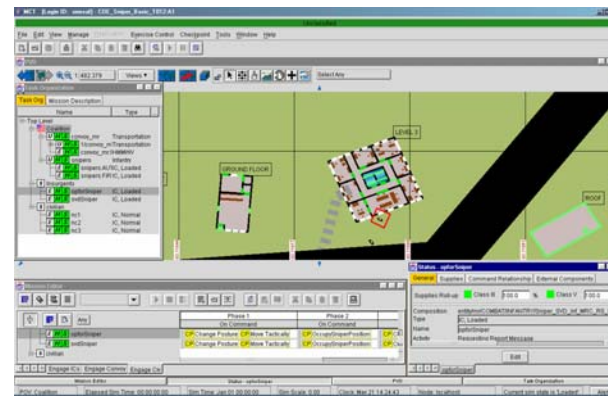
MCT - [Login ID: wmcal] - CDE_Sniper_Basic_1012-4J

Unclassified

File Edit View Manage Exercise Control Checkpoint Tools Window Help

PVD

1:492,379 Views

Select Any

Task Organization

Task Org Mission Description

Name Type

Top Level
Coalition
convoy_mr Transportation
convoy_mTransportation
convoy_mr
snipers Infantry
snipers AIRC, Loaded
snipers FIR IC, Loaded
Insurgents
spforSniper IC, Loaded
ovdSniper IC, Loaded
civilian
nc1 IC, Normal
nc2 IC, Normal
nc3 IC, Normal

LEVEL 3

GROUND FLOOR

ROOF

Mission Editor

Any

Phase 1 Phase 2
On Command On Command
spforSniper CP Change Posture CP Move Tactically CP OccupySniperPosition CP
ovdSniper CP Change Posture CP Move Tactically CP OccupySniperPosition CP
civilian

Engage ICs Engage Convoy Engage Civ

Status - spforSniper

General Supplies Command Relationship External Components

Supplies Roll-up Class III 100.0 % Class V 100.0

Composition
Type IC, Loaded
Name spforSniper
Activity Reasoning Report Message

Edit

spforSniper

Mission Editor Status - spforSniper PVD Task Organization

PVD: Coalition Elapsed Sim Time: 00:00:00:00 Sim Time: Jan 01 00:00:00 Sim Scale: 0.00 Clock: Mar 21 14:24:43 Node: localhost Current sim state is 'Loaded'